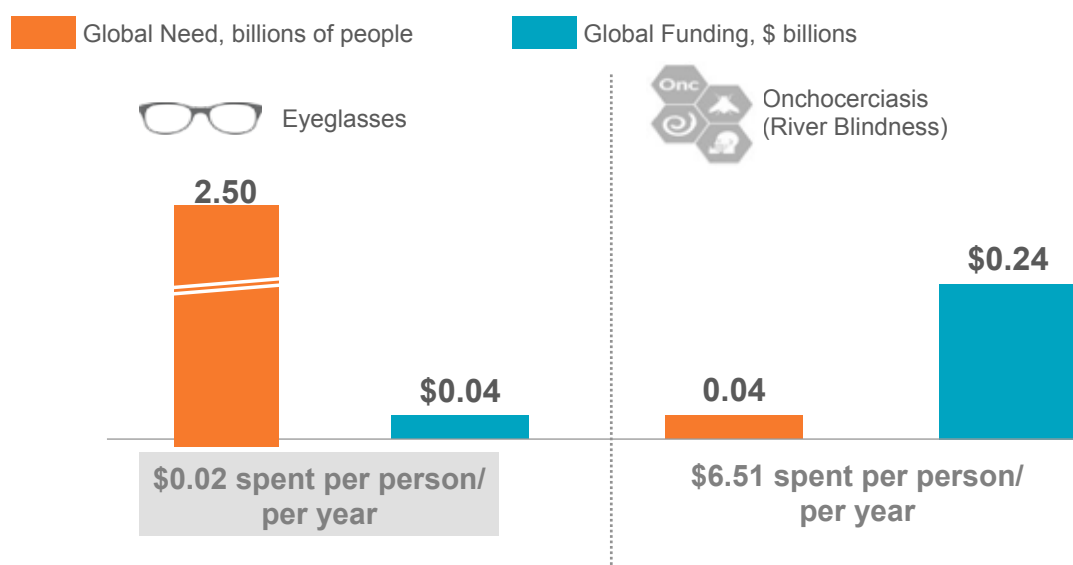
Global Need, billions of people

Global Funding, $ billions

Eyeglasses

2.50

$0.04

$0.02 spent per person/ per year

Onc

Onchocerciasis (River Blindness)

$0.24

0.04

$6.51 spent per person/ per year